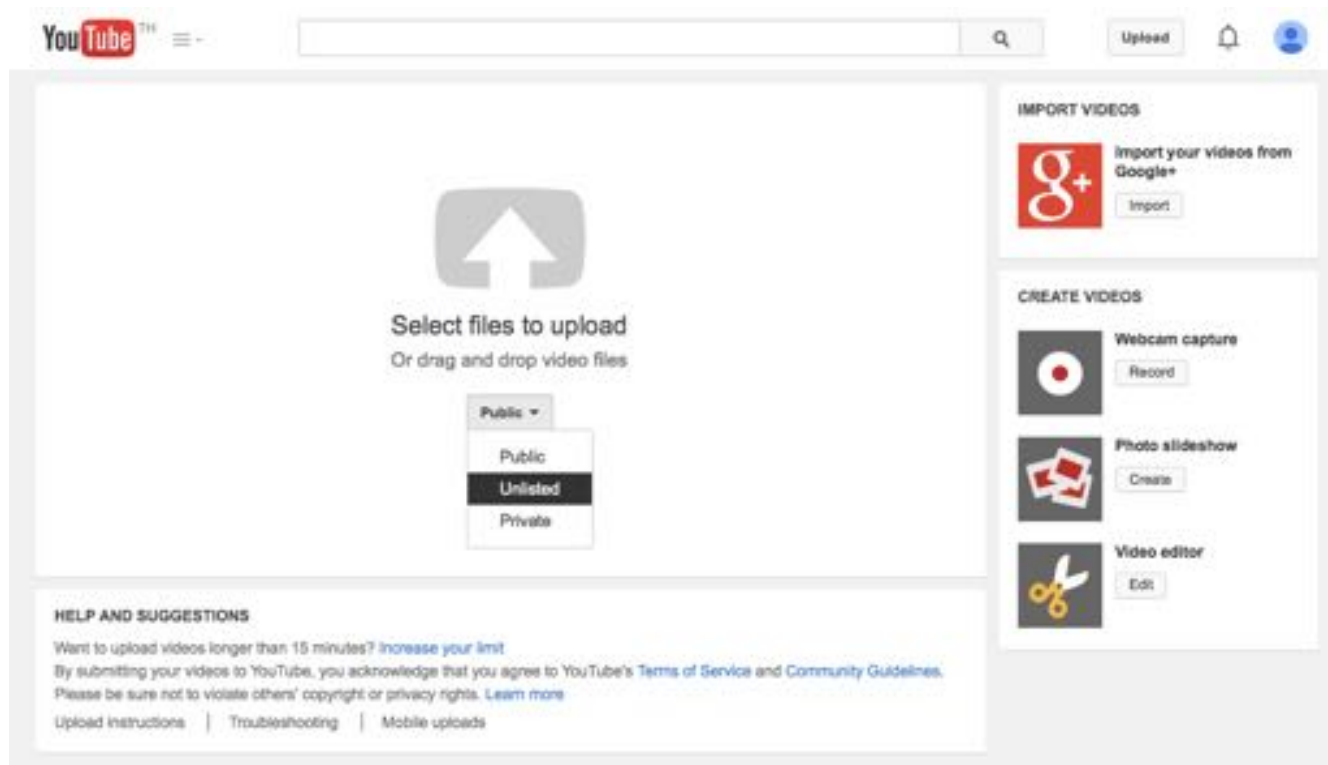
YouTube TH

Upload

Select files to upload
Or drag and drop video files

Public

Public
Unlisted
Private

IMPORT VIDEOS

Import your videos from Google+
Import

CREATE VIDEOS

Webcam capture
Record

Photo slideshow
Create

Video editor
Edit

HELP AND SUGGESTIONS

Want to upload videos longer than 15 minutes? Increase your limit
By submitting your videos to YouTube, you acknowledge that you agree to YouTube's Terms of Service and Community Guidelines.
Please be sure not to violate others' copyright or privacy rights. Learn more

Upload instructions | Troubleshooting | Mobile uploads